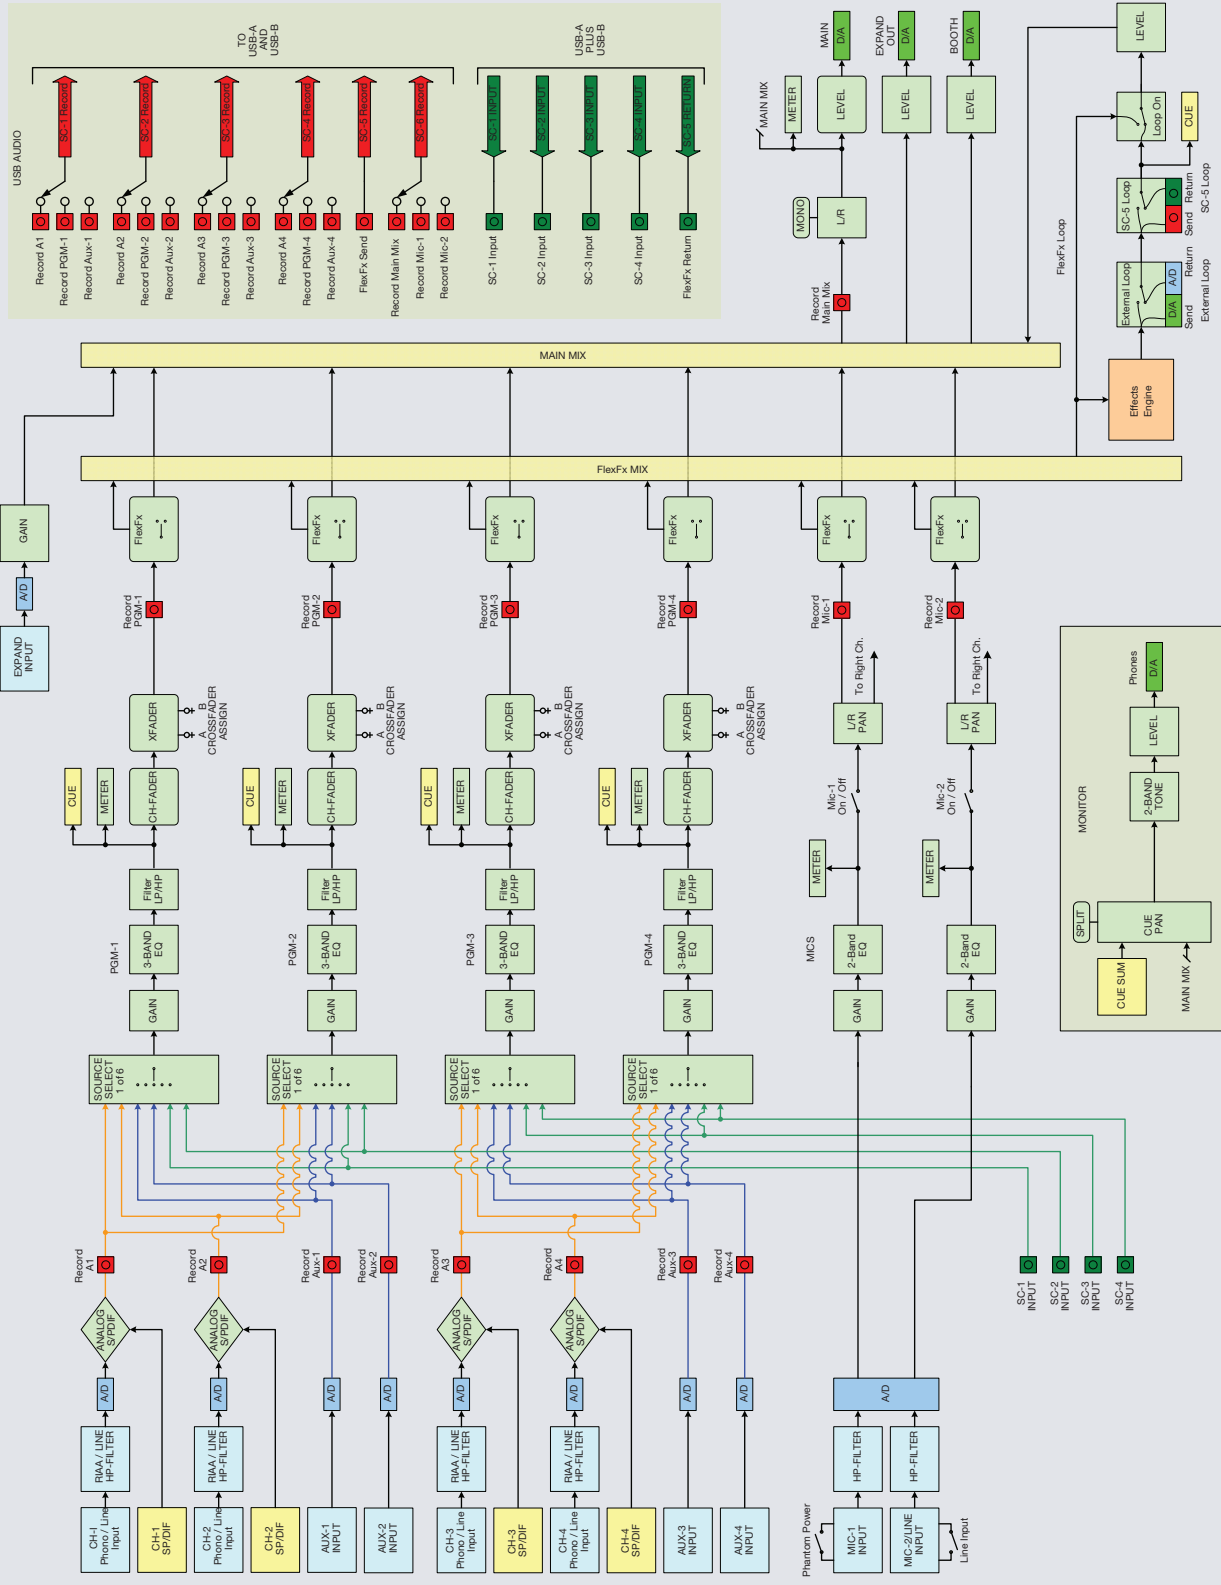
USB AUDIO

TO USB-A AND USB-B

SC-1 Record
SC-2 Record
SC-3 Record
SC-4 Record
SC-5 Record
SC-6 Record

Record A1
Record PGM-1
Record Aux-1
Record A2
Record PGM-2
Record Aux-2
Record A3
Record PGM-3
Record Aux-3
Record A4
Record PGM-4
Record Aux-4
FlexFx Send
Record Main Mix
Record Mic-1
Record Mic-2

USB-A PLUS USB-B

SC-1 INPUT
SC-2 INPUT
SC-3 INPUT
SC-4 INPUT
SC-5 RETURN

SC-1 Input
SC-2 Input
SC-3 Input
SC-4 Input
FlexFx Return

MAIN MIX
METER
LEVEL
MAIN D/A
EXPAND OUT D/A
LEVEL
BOOTH D/A
LEVEL
LEVEL
Loop On
CUE
SC-5 Loop
Return
Send
SC-5 Loop
External Loop
A/D
D/A
Return
Send
External Loop
MONO
L/R
Record Main Mix
FlexFx Loop
Effects Engine

MAIN MIX

FlexFx MIX

GAIN
A/D
EXPAND INPUT

FlexFx
Record PGM-1
Record PGM-2
Record PGM-3
Record PGM-4
Record Mic-1
Record Mic-2

XFADER
B
A
CROSSFADER ASSIGN

To Right Ch.
L/R PAN
Mic-1 On / Off
Mic-2 On / Off

CUE
METER
CH-FADER
Filter LP/HP
3-BAND EQ
GAIN
PGM-1
PGM-2
PGM-3
PGM-4
MICS
2-Band EQ

SOURCE SELECT 1 of 6

MONITOR
Phones
D/A
LEVEL
2-BAND TONE
SPLIT
CUE PAN
CUE SUM
MAIN MIX

Record A1
Record A2
Record Aux-1
Record Aux-2
Record A3
Record A4
Record Aux-3
Record Aux-4

SC-1 INPUT
SC-2 INPUT
SC-3 INPUT
SC-4 INPUT

ANALOG S/PDIF
A/D
RIAA / LINE HP-FILTER
HP-FILTER

CH-1 Phono / Line Input
CH-1 SP/DIF
CH-2 Phono / Line Input
CH-2 SP/DIF
AUX-1 INPUT
AUX-2 INPUT
CH-3 Phono / Line Input
CH-3 SP/DIF
CH-4 Phono / Line Input
CH-4 SP/DIF
AUX-3 INPUT
AUX-4 INPUT
Phantom Power
MIC-1 INPUT
MIC-2/LINE INPUT
Line Input